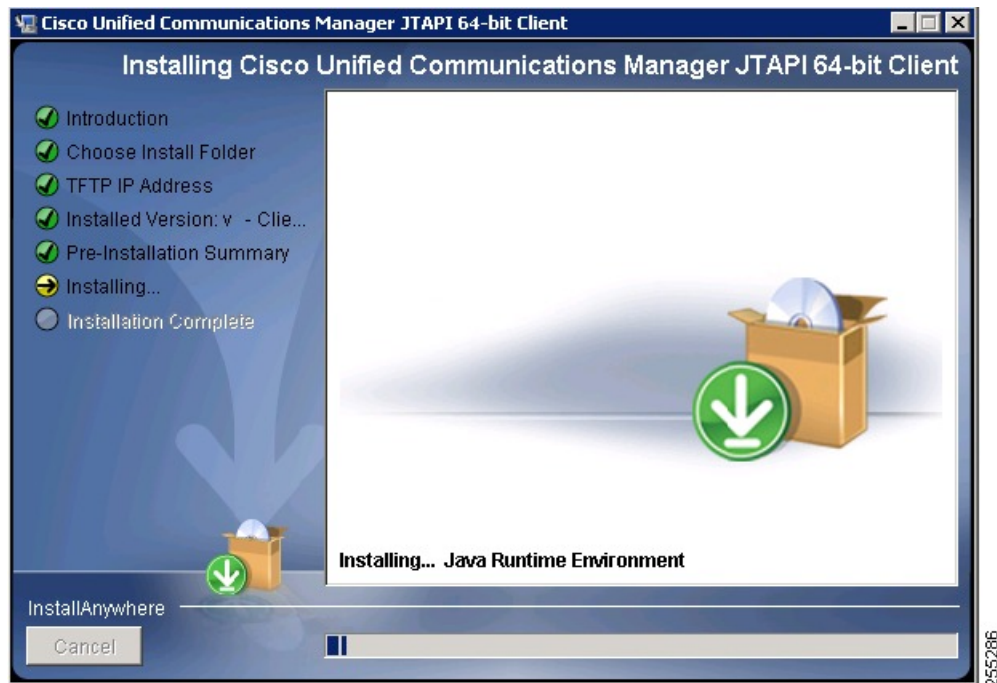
Cisco Unified Communications Manager JTAPI 64-bit Client

Installing Cisco Unified Communications Manager JTAPI 64-bit Client

Introduction
Choose Install Folder
TFTP IP Address
Installed Version: v - Clie...
Pre-Installation Summary
Installing...
Installation Complete

Installing... Java Runtime Environment

InstallAnywhere

Cancel

255286